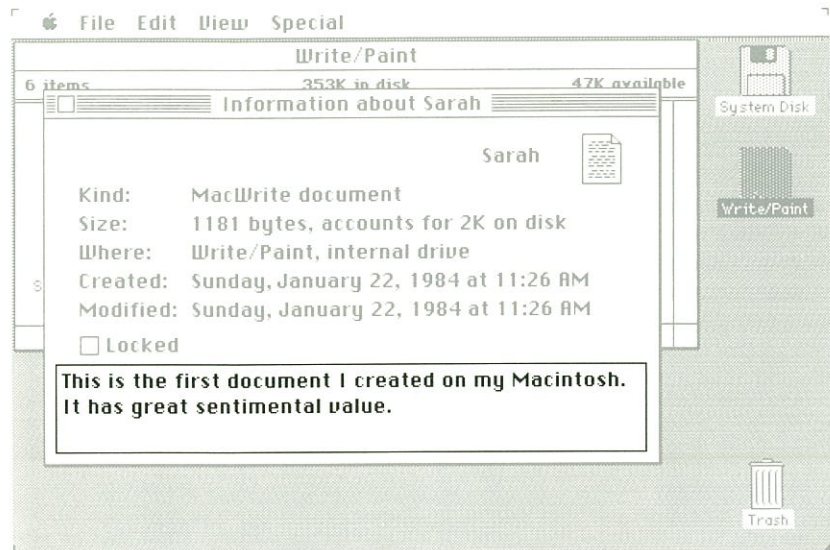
File Edit View Special

Write/Paint

6 items 353K in disk 47K available

Information about Sarah

Sarah

Kind: MacWrite document

Size: 1181 bytes, accounts for 2K on disk

Where: Write/Paint, internal drive

Created: Sunday, January 22, 1984 at 11:26 AM

Modified: Sunday, January 22, 1984 at 11:26 AM

Locked

This is the first document I created on my Macintosh. It has great sentimental value.

System Disk

Write/Paint

Trash